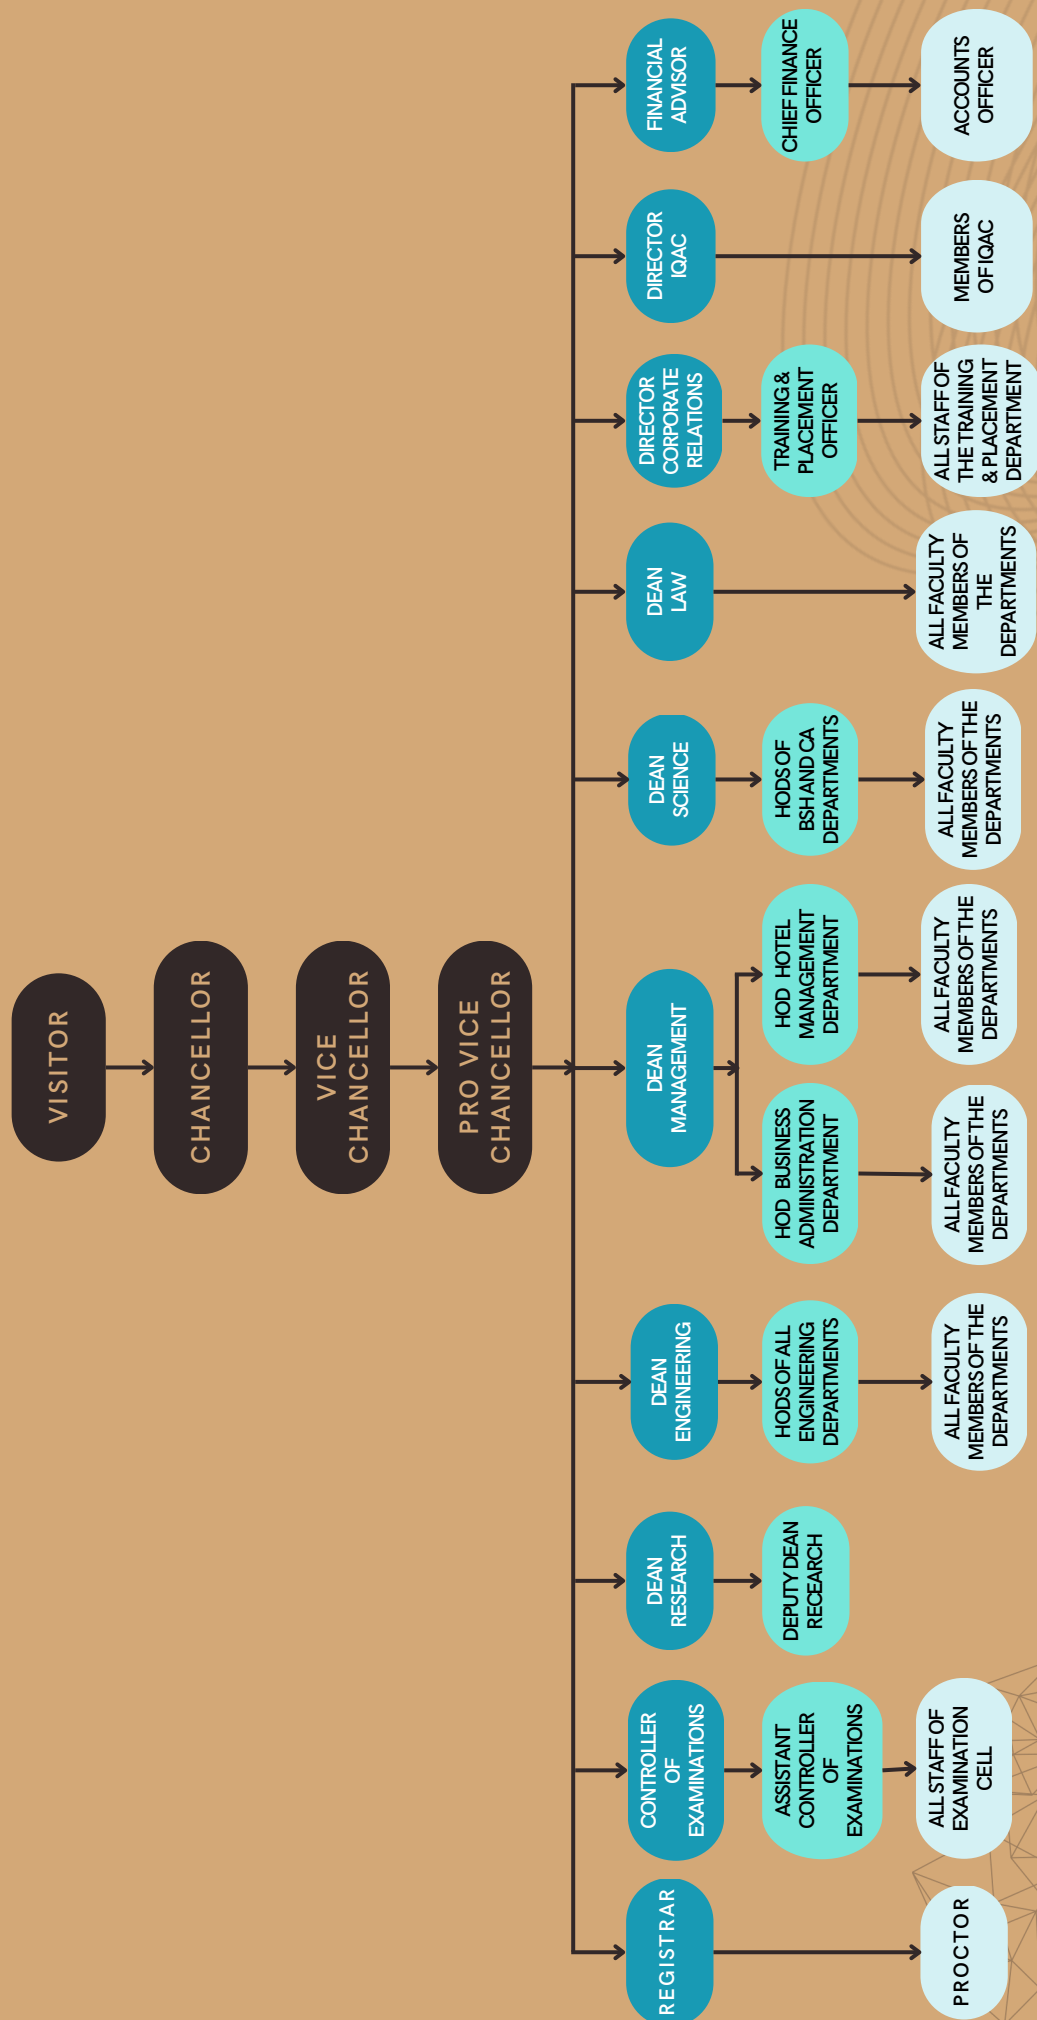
VISITOR

CHANCELLOR

VICE CHANCELLOR

PRO VICE CHANCELLOR

FINANCIAL ADVISOR

CHIEF FINANCE OFFICER

ACCOUNTS OFFICER

DIRECTOR IQAC

MEMBERS OF IQAC

DIRECTOR CORPORATE RELATIONS

TRAINING & PLACEMENT OFFICER

ALL STAFF OF THE TRAINING & PLACEMENT DEPARTMENT

DEAN LAW

ALL FACULTY MEMBERS OF THE DEPARTMENTS

DEAN SCIENCE

HODS OF BSH AND CA DEPARTMENTS

ALL FACULTY MEMBERS OF THE DEPARTMENTS

DEAN MANAGEMENT

HOD HOTEL MANAGEMENT DEPARTMENT

ALL FACULTY MEMBERS OF THE DEPARTMENTS

HOD BUSINESS ADMINISTRATION DEPARTMENT

ALL FACULTY MEMBERS OF THE DEPARTMENTS

DEAN ENGINEERING

HODS OF ALL ENGINEERING DEPARTMENTS

ALL FACULTY MEMBERS OF THE DEPARTMENTS

DEAN RESEARCH

DEPUTY DEAN RECEARCH

CONTROLLER OF EXAMINATIONS

ASSISTANT CONTROLLER OF EXAMINATIONS

ALL STAFF OF EXAMINATION CELL

REGISTRAR

PROCTOR